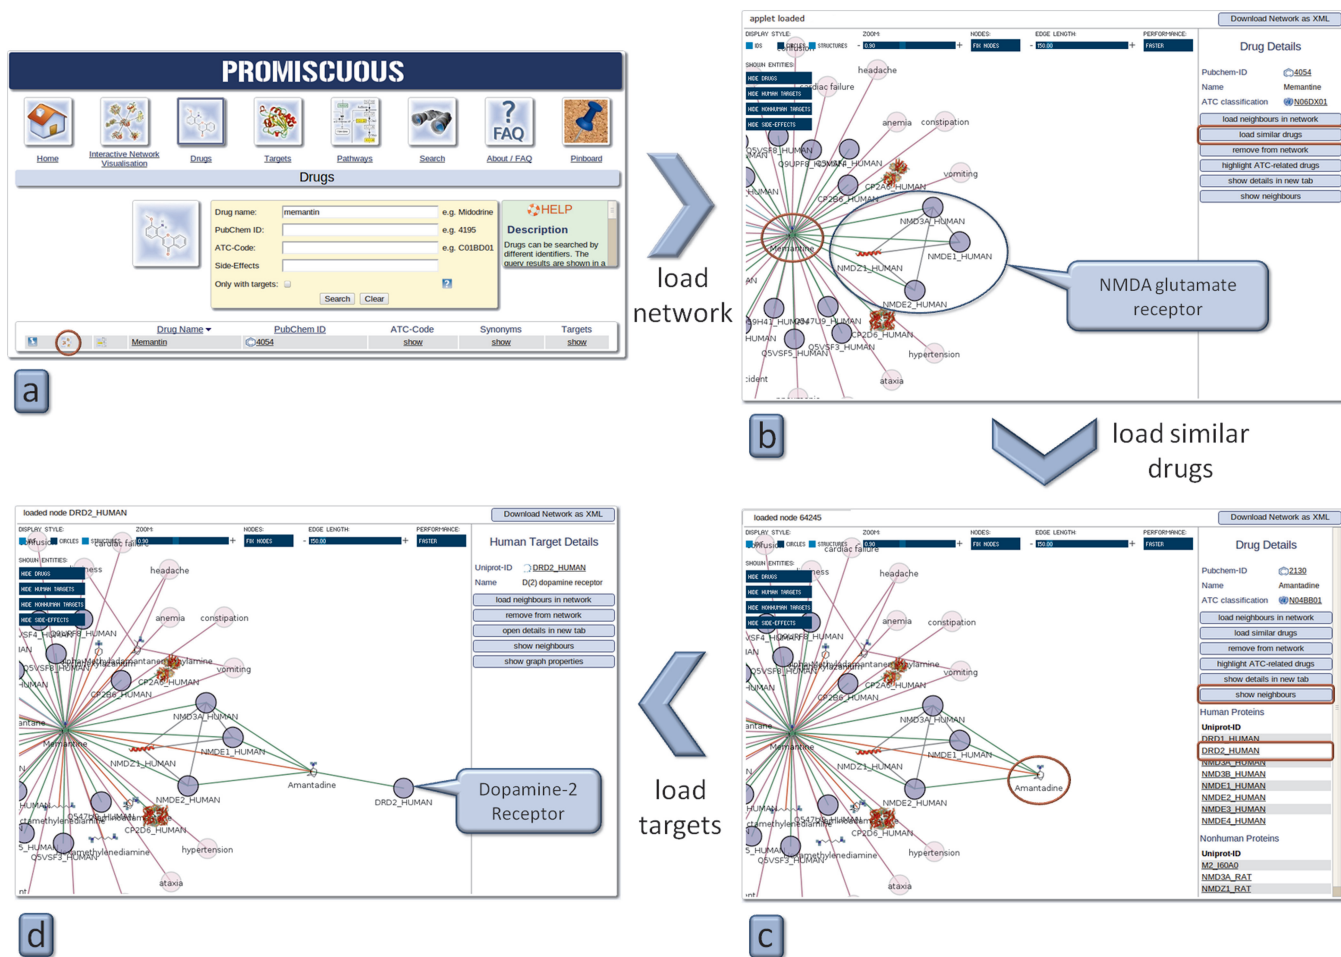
PROMISCUOUS

Home | Interactive Network Visualisation | Drugs | Targets | Pathways | Search | About / FAQ | Pinboard

Drugs

Drug name: memantin e.g. Midodrine
PubChem ID: e.g. 4195
ATC-Code: e.g. C01BD01
Side-Effects
Only with targets:
Search Clear

HELP
Description
Drugs can be searched by different identifiers. The query results are shown in a

| | | | Drug Name | PubChem ID | ATC-Code | Synonyms | Targets |
|---|---|---|---|---|---|---|---|
| | | | Memantin | 4054 | show | show | show |

a

load network

applet loaded
Download Network as XML
DISPLAY STYLE: IDS CIRCLES STRUCTURES ZOOM: 0.90 NODES: FIX NODES EDGE LENGTH: 150.00 PERFORMANCE: FASTER
SHOWN ENTITIES: HIDE DRUGS HIDE HUMAN TARGETS HIDE NONHUMAN TARGETS HIDE SIDE-EFFECTS
headache, cardiac failure, anemia, constipation, vomiting, hypertension, ataxia, Memantine, NMD3A_HUMAN, NMDE1_HUMAN, NMDZ1_HUMAN, NMDE2_HUMAN, CP2A6_HUMAN, CP2B6_HUMAN, CP2D6_HUMAN, Q5VSF5_HUMAN, Q5VSF3_HUMAN, Q5VSF8_HUMAN

Drug Details
Pubchem-ID 4054
Name Memantine
ATC classification N06DX01
load neighbours in network
load similar drugs
remove from network
highlight ATC-related drugs
show details in new tab
show neighbours

NMDA glutamate receptor

b

load similar drugs

loaded node 64245
Download Network as XML
Amantadine

Drug Details
Pubchem-ID 2130
Name Amantadine
ATC classification N04BB01
load neighbours in network
load similar drugs
remove from network
highlight ATC-related drugs
show details in new tab
show neighbours
Human Proteins
Uniprot-ID
DRD1_HUMAN
DRD2_HUMAN
NMD3A_HUMAN
NMD3B_HUMAN
NMDE1_HUMAN
NMDE2_HUMAN
NMDE3_HUMAN
NMDE4_HUMAN
Nonhuman Proteins
Uniprot-ID
M2_I60A0
NMD3A_RAT
NMDZ1_RAT

c

load targets

loaded node DRD2_HUMAN
Download Network as XML
Amantadine, DRD2_HUMAN

Human Target Details
Uniprot-ID DRD2_HUMAN
Name D(2) dopamine receptor
load neighbours in network
remove from network
open details in new tab
show neighbours
show graph properties

Dopamine-2 Receptor

d